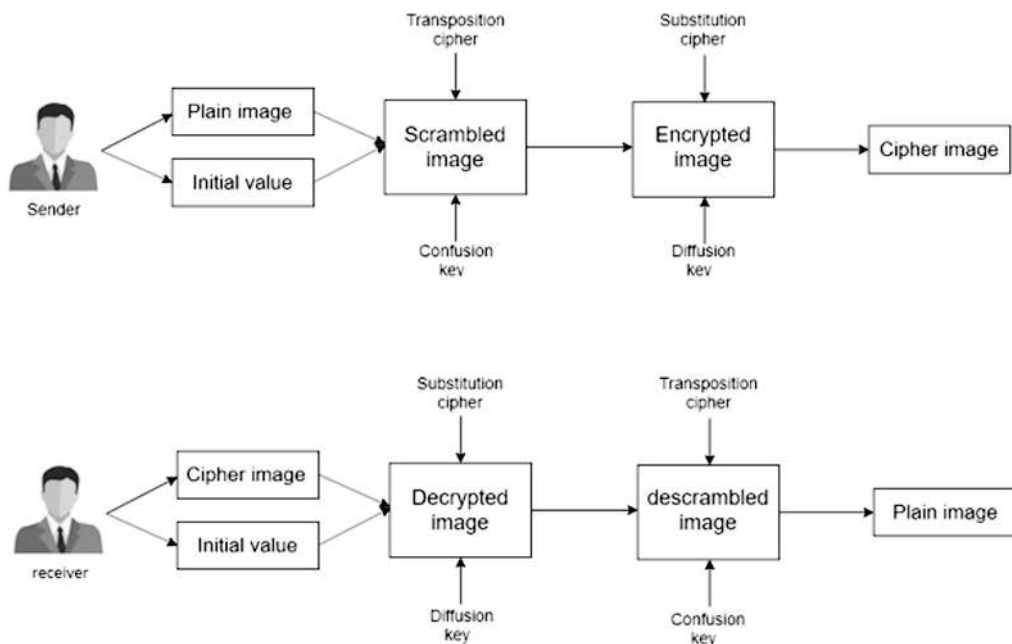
Transposition cipher

Substitution cipher

Sender

Plain image

Initial value

Scrambled image

Encrypted image

Cipher image

Confusion kev

Diffusion kev

Substitution cipher

Transposition cipher

receiver

Cipher image

Initial value

Decrypted image

descrambled image

Plain image

Diffusion key

Confusion key